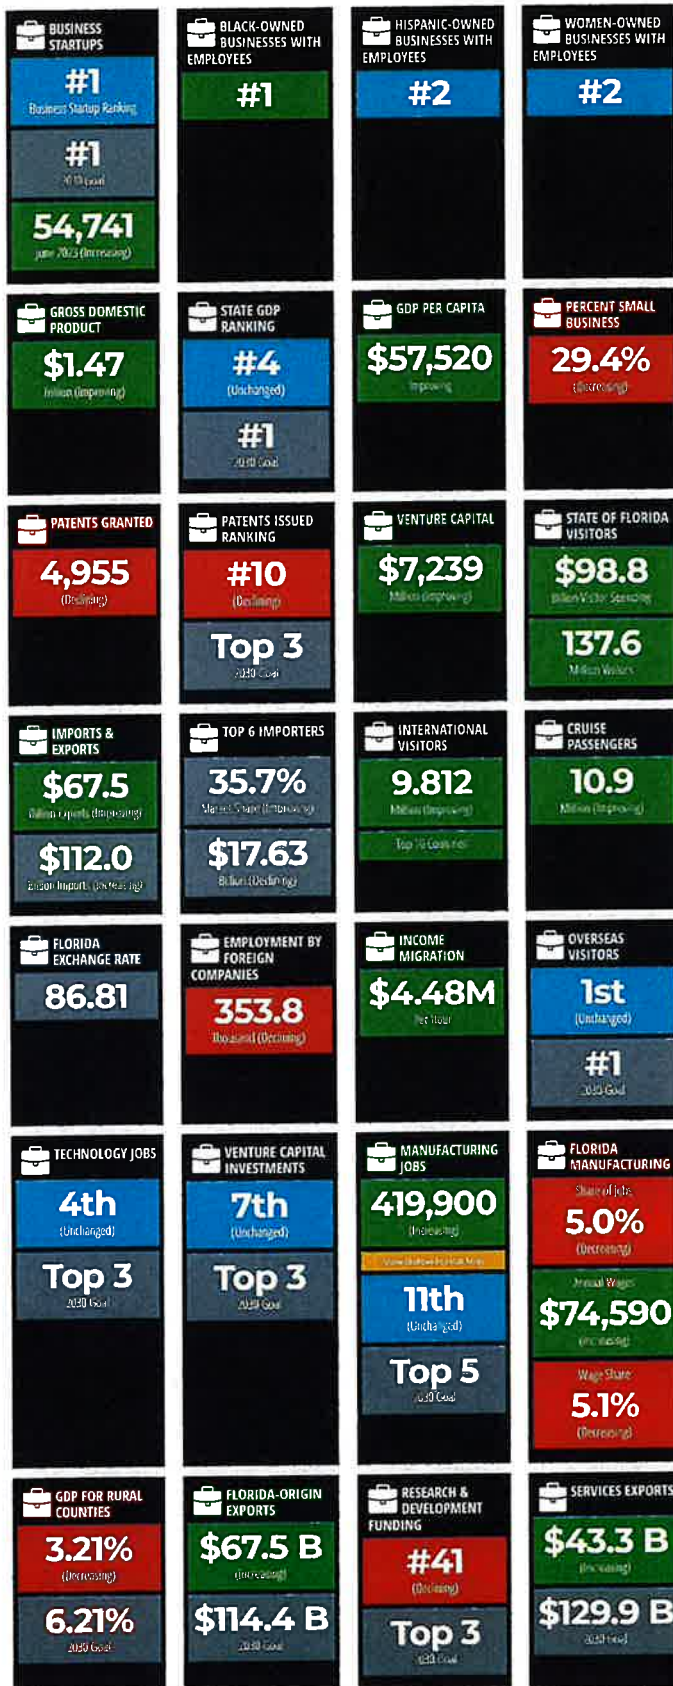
BUSINESS STARTUPS
#1
Business Startup Ranking
#1
2030 Goal
54,741
June 2023 (Increasing)

BLACK-OWNED BUSINESSES WITH EMPLOYEES
#1

HISPANIC-OWNED BUSINESSES WITH EMPLOYEES
#2

WOMEN-OWNED BUSINESSES WITH EMPLOYEES
#2

GROSS DOMESTIC PRODUCT
$1.47
Trillion (Improving)

STATE GDP RANKING
#4
(Unchanged)
#1
2030 Goal

GDP PER CAPITA
$57,520
Improving

PERCENT SMALL BUSINESS
29.4%
(Decreasing)

PATENTS GRANTED
4,955
(Declining)

PATENTS ISSUED RANKING
#10
(Declining)
Top 3
2030 Goal

VENTURE CAPITAL
$7,239
Million (Improving)

STATE OF FLORIDA VISITORS
$98.8
Billion Visitor Spending
137.6
Million Visitors

IMPORTS & EXPORTS
$67.5
Billion Exports (Improving)
$112.0
Billion Imports (Increasing)

TOP 6 IMPORTERS
35.7%
Market Share (Improving)
$17.63
Billion (Declining)

INTERNATIONAL VISITORS
9.812
Million (Improving)
Top 10 Countries

CRUISE PASSENGERS
10.9
Million (Improving)

FLORIDA EXCHANGE RATE
86.81

EMPLOYMENT BY FOREIGN COMPANIES
353.8
Thousand (Declining)

INCOME MIGRATION
$4.48M
Per Hour

OVERSEAS VISITORS
1st
(Unchanged)
#1
2030 Goal

TECHNOLOGY JOBS
4th
(Unchanged)
Top 3
2030 Goal

VENTURE CAPITAL INVESTMENTS
7th
(Unchanged)
Top 3
2030 Goal

MANUFACTURING JOBS
419,900
(Increasing)
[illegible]
11th
(Unchanged)
Top 5
2030 Goal

FLORIDA MANUFACTURING
Share of Jobs
5.0%
(Decreasing)
Annual Wages
$74,590
(Increasing)
Wage Share
5.1%
(Decreasing)

GDP FOR RURAL COUNTIES
3.21%
(Decreasing)
6.21%
2030 Goal

FLORIDA-ORIGIN EXPORTS
$67.5 B
(Increasing)
$114.4 B
2030 Goal

RESEARCH & DEVELOPMENT FUNDING
#41
(Declining)
Top 3
2030 Goal

SERVICES EXPORTS
$43.3 B
(Increasing)
$129.9 B
2030 Goal